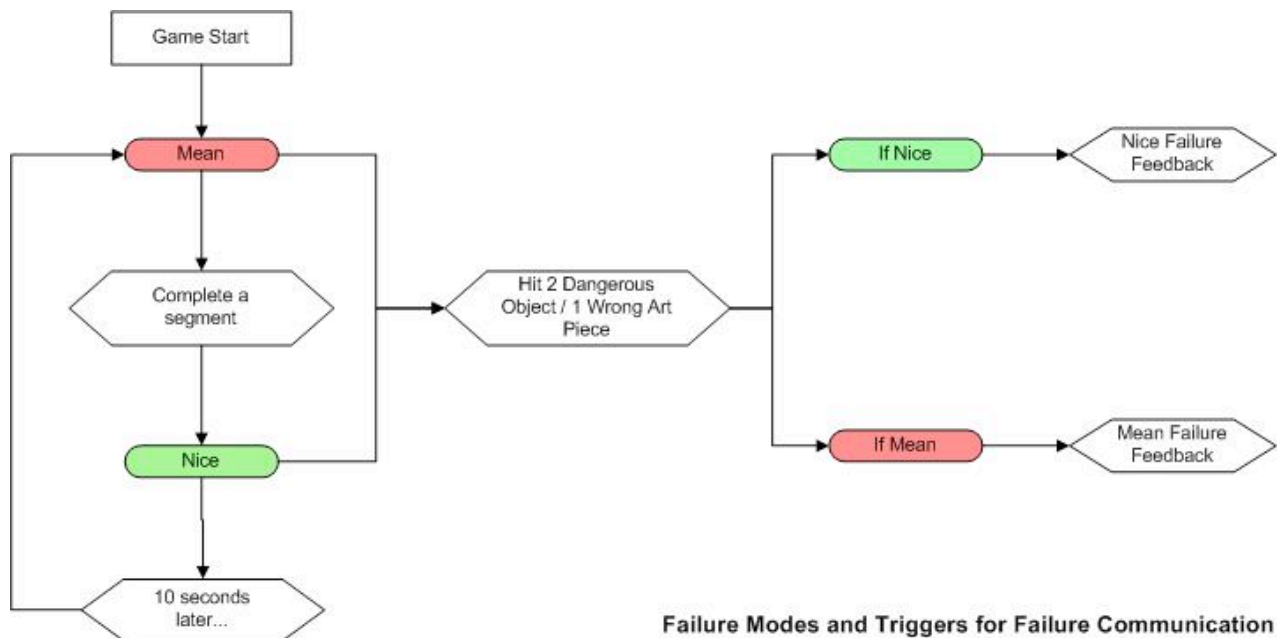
Game Start

Mean

Complete a segment

Nice

10 seconds later...

Hit 2 Dangerous Object / 1 Wrong Art Piece

If Nice

Nice Failure Feedback

If Mean

Mean Failure Feedback

Failure Modes and Triggers for Failure Communication